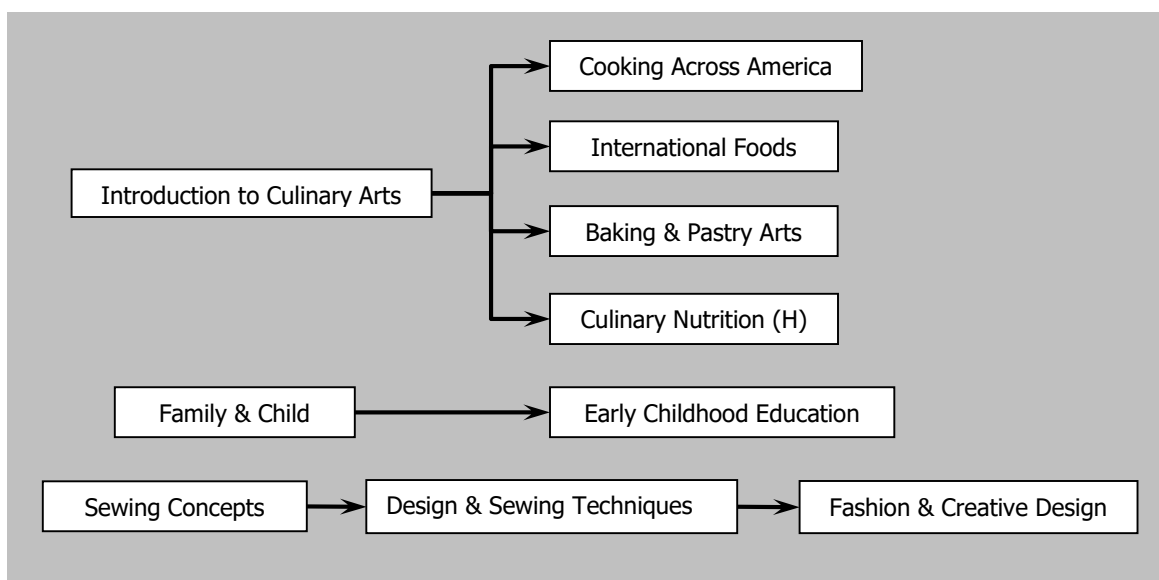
Introduction to Culinary Arts

Cooking Across America

International Foods

Baking & Pastry Arts

Culinary Nutrition (H)

Family & Child

Early Childhood Education

Sewing Concepts

Design & Sewing Techniques

Fashion & Creative Design